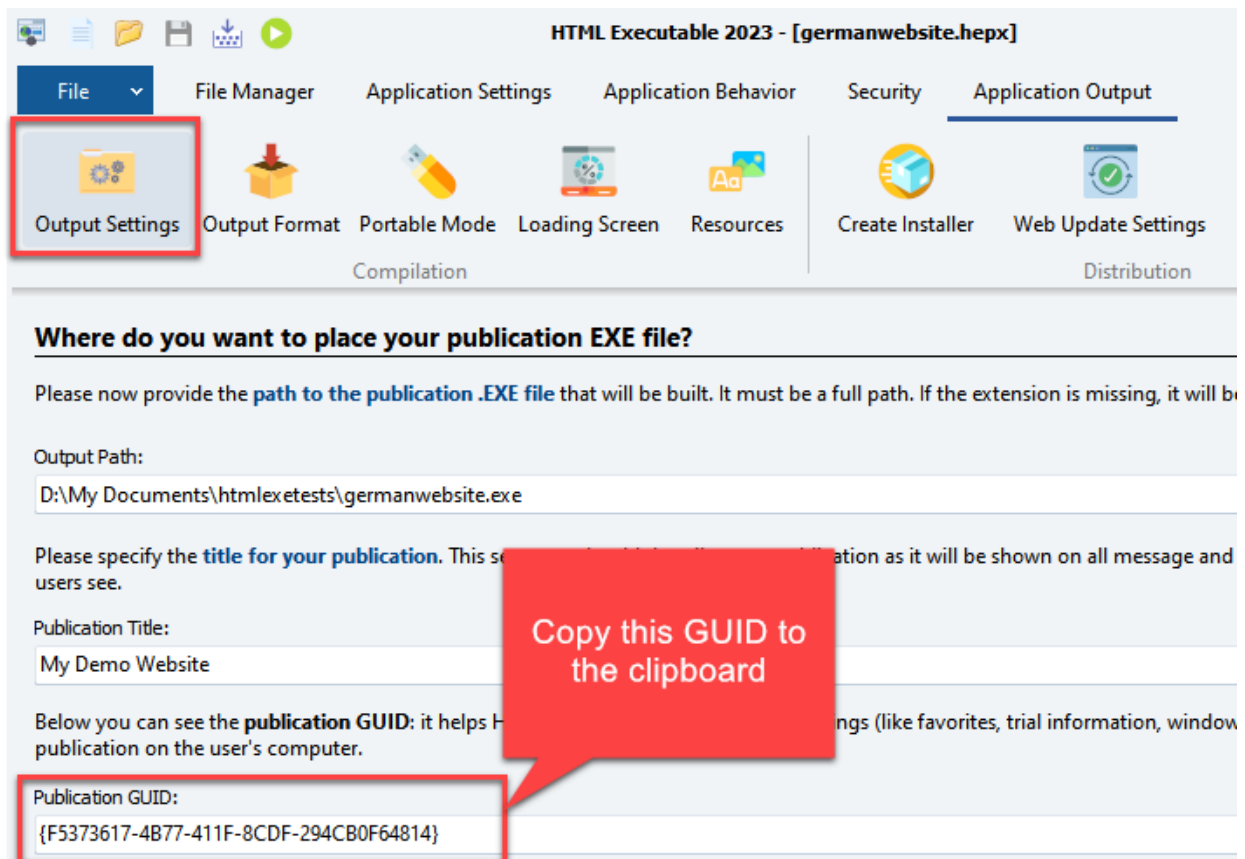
HTML Executable 2023 - [germanwebsite.hepx]

File
File Manager
Application Settings
Application Behavior
Security
Application Output

Output Settings
Output Format
Portable Mode
Loading Screen
Resources
Compilation
Create Installer
Web Update Settings
Distribution

Where do you want to place your publication EXE file?

Please now provide the path to the publication .EXE file that will be built. It must be a full path. If the extension is missing, it will b

Output Path:
D:\My Documents\htmlexetests\germanwebsite.exe

Please specify the title for your publication. This se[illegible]ation as it will be shown on all message and users see.

Publication Title:
My Demo Website

Copy this GUID to the clipboard

Below you can see the publication GUID: it helps H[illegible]ngs (like favorites, trial information, window publication on the user's computer.

Publication GUID:
{F5373617-4B77-411F-8CDF-294CB0F64814}